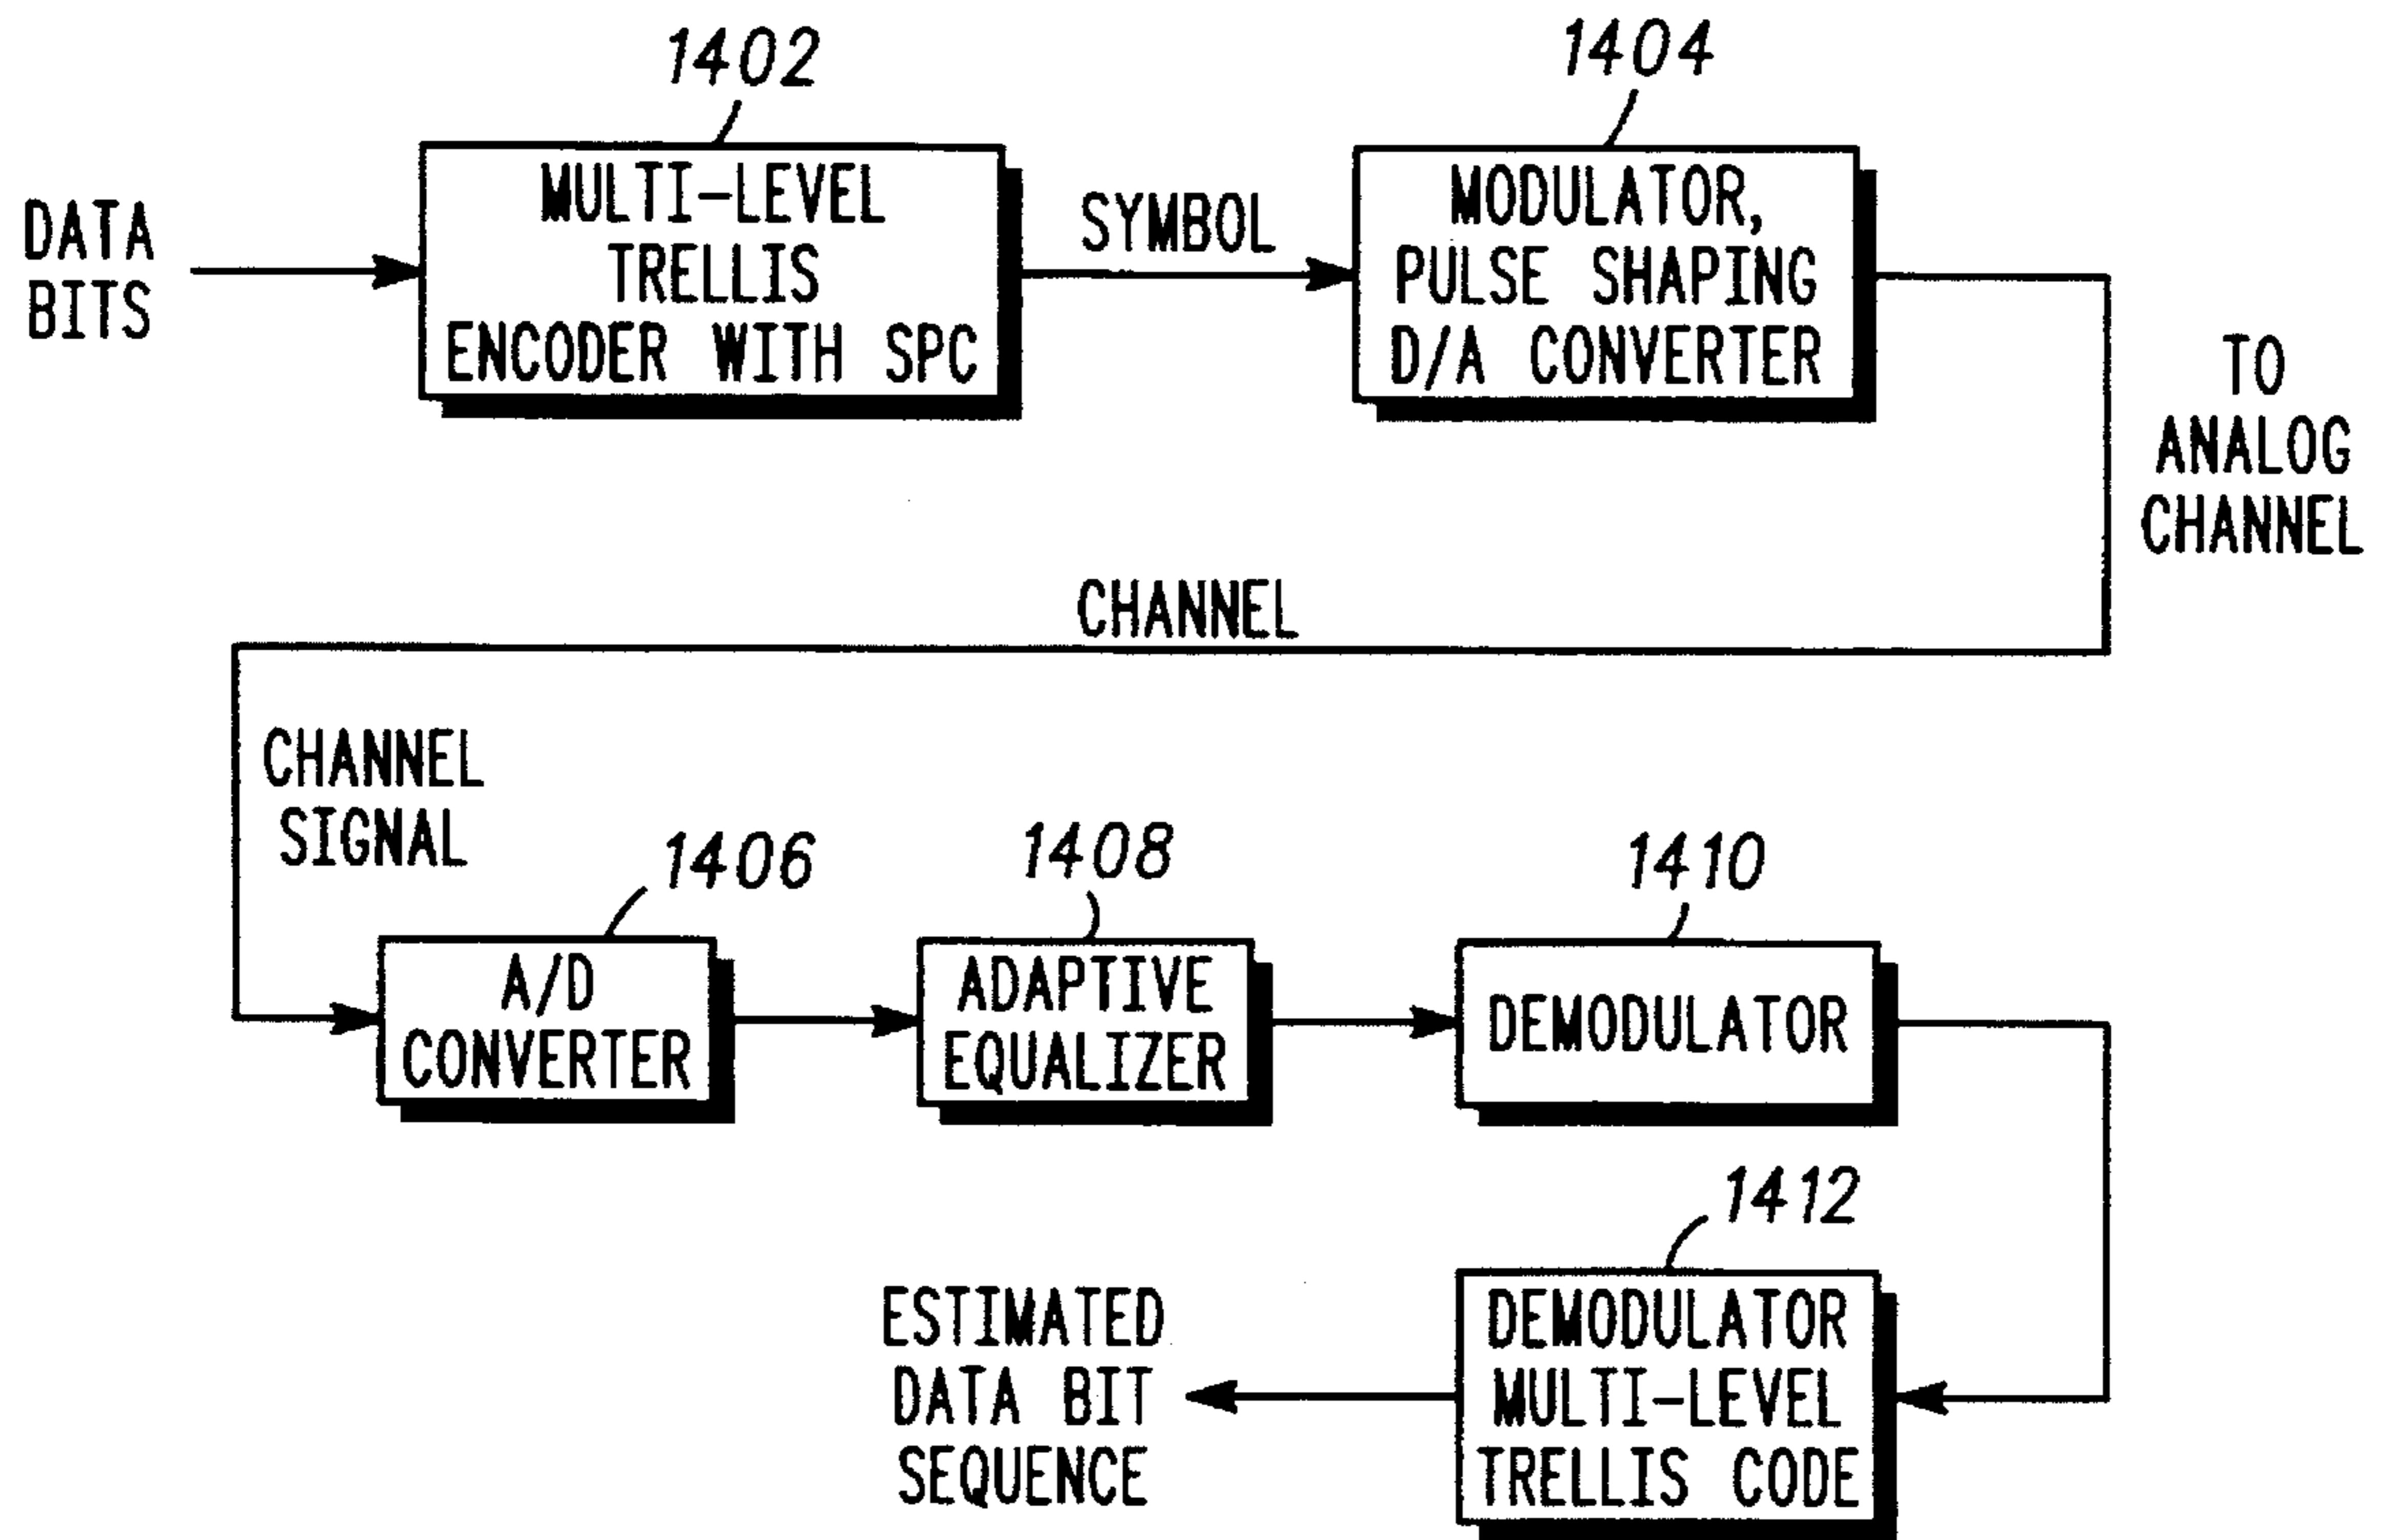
DATA BITS

1402

MULTI-LEVEL TRELLIS ENCODER WITH SPC

SYMBOL

1404

MODULATOR, PULSE SHAPING D/A CONVERTER

TO ANALOG CHANNEL

CHANNEL

CHANNEL SIGNAL

1406

A/D CONVERTER

1408

ADAPTIVE EQUALIZER

1410

DEMODULATOR

1412

DEMODULATOR MULTI-LEVEL TRELLIS CODE

ESTIMATED DATA BIT SEQUENCE